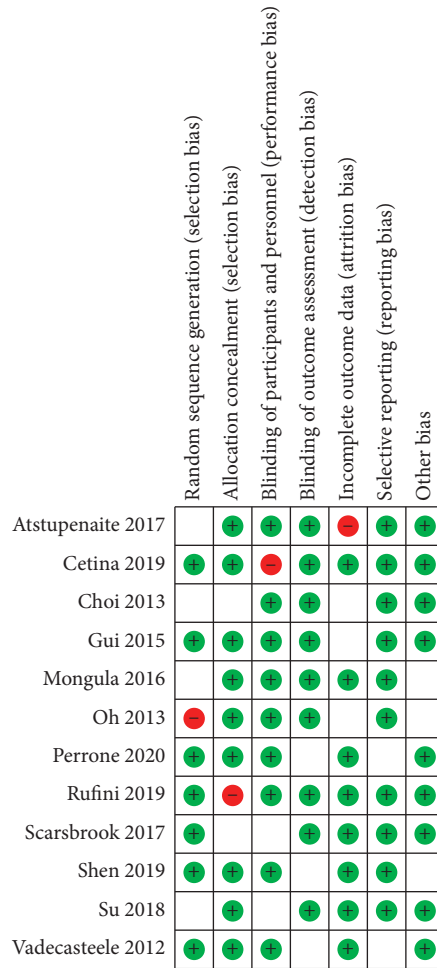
| | Random sequence generation (selection bias) | Allocation concealment (selection bias) | Blinding of participants and personnel (performance bias) | Blinding of outcome assessment (detection bias) | Incomplete outcome data (attrition bias) | Selective reporting (reporting bias) | Other bias |
|---|---|---|---|---|---|---|---|
| Atstupenaite 2017 | | + | + | + | – | + | + |
| Cetina 2019 | + | + | – | + | + | + | + |
| Choi 2013 | | | + | + | | + | + |
| Gui 2015 | + | + | + | + | | + | + |
| Mongula 2016 | | + | + | + | + | + | |
| Oh 2013 | – | + | + | + | | + | |
| Perrone 2020 | + | + | + | | + | | + |
| Rufini 2019 | + | – | + | + | + | + | + |
| Scarsbrook 2017 | + | | | + | + | + | + |
| Shen 2019 | + | + | + | | + | + | |
| Su 2018 | | + | | + | + | + | + |
| Vadecasteele 2012 | + | + | + | | + | | + |